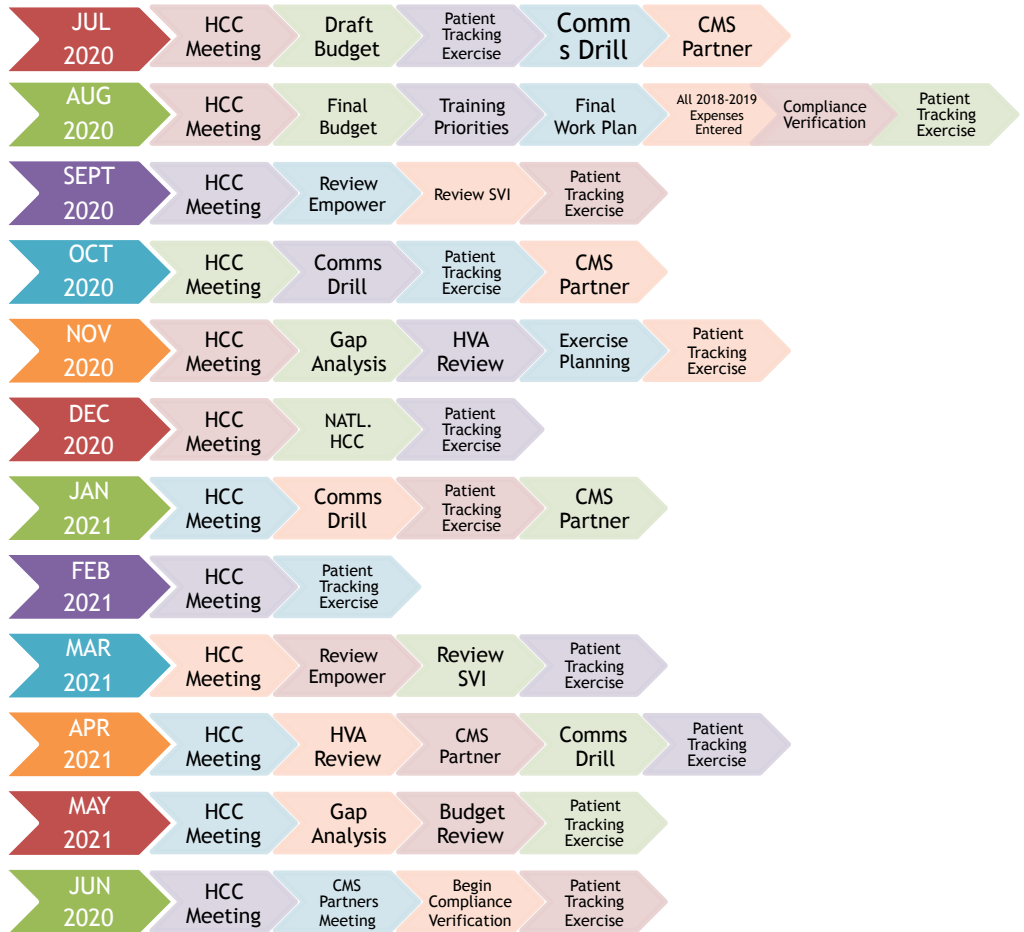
JUL 2020
HCC Meeting
Draft Budget
Patient Tracking Exercise
Comm s Drill
CMS Partner

AUG 2020
HCC Meeting
Final Budget
Training Priorities
Final Work Plan
All 2018-2019 Expenses Entered
Compliance Verification
Patient Tracking Exercise

SEPT 2020
HCC Meeting
Review Empower
Review SVI
Patient Tracking Exercise

OCT 2020
HCC Meeting
Comms Drill
Patient Tracking Exercise
CMS Partner

NOV 2020
HCC Meeting
Gap Analysis
HVA Review
Exercise Planning
Patient Tracking Exercise

DEC 2020
HCC Meeting
NATL. HCC
Patient Tracking Exercise

JAN 2021
HCC Meeting
Comms Drill
Patient Tracking Exercise
CMS Partner

FEB 2021
HCC Meeting
Patient Tracking Exercise

MAR 2021
HCC Meeting
Review Empower
Review SVI
Patient Tracking Exercise

APR 2021
HCC Meeting
HVA Review
CMS Partner
Comms Drill
Patient Tracking Exercise

MAY 2021
HCC Meeting
Gap Analysis
Budget Review
Patient Tracking Exercise

JUN 2020
HCC Meeting
CMS Partners Meeting
Begin Compliance Verification
Patient Tracking Exercise